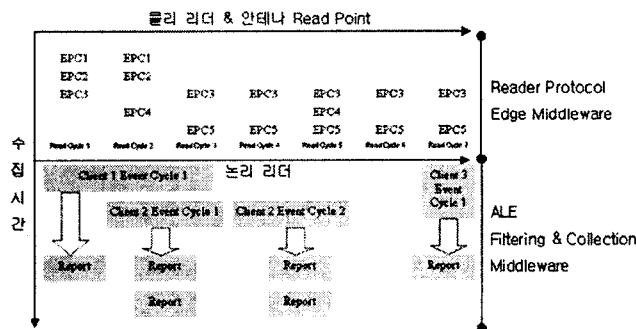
물리 리더 & 안테나 Read Point

EPC1 EPC2 EPC3
EPC1 EPC2 EPC4
EPC3 EPC5
EPC3 EPC5
EPC3 EPC4 EPC5
EPC3 EPC5
EPC3 EPC5

Read Cycle 1 Read Cycle 2 Read Cycle 3 Read Cycle 4 Read Cycle 5 Read Cycle 6 Read Cycle 7

Reader Protocol
Edge Middleware

수
집
시
간

논리 리더

Client 1 Event Cycle 1
Client 2 Event Cycle 1
Client 2 Event Cycle 2
Client 3 Event Cycle 1

Report
Report
Report
Report
Report
Report

ALE
Filtering & Collection
Middleware